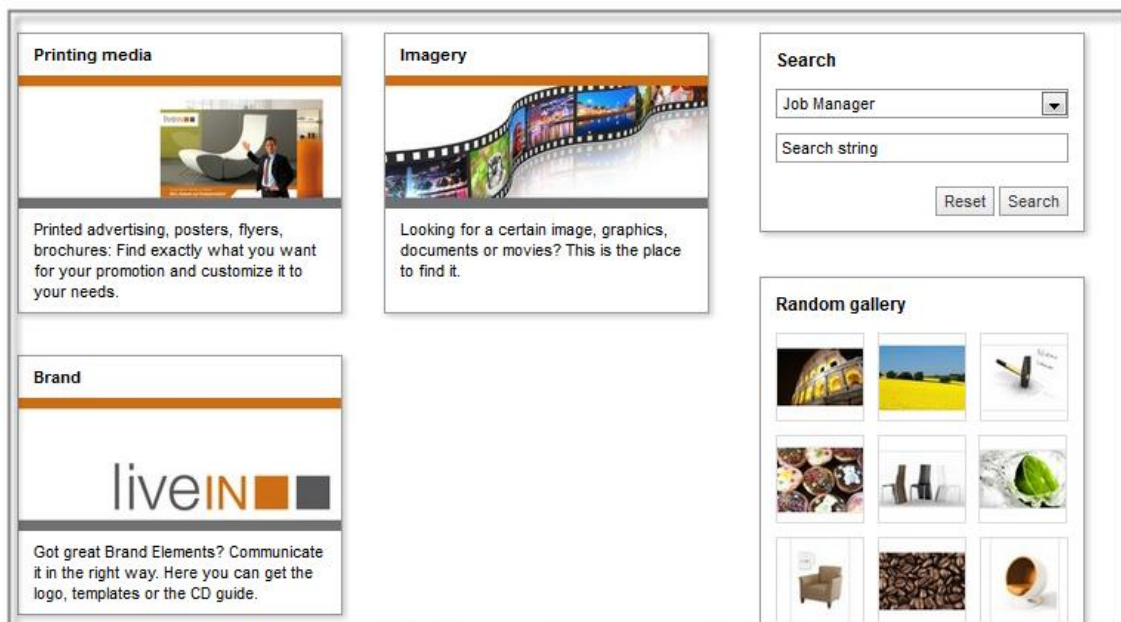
Printing media

liveIN

Printed advertising, posters, flyers, brochures: Find exactly what you want for your promotion and customize it to your needs.

Imagery

Looking for a certain image, graphics, documents or movies? This is the place to find it.

Search

Job Manager

Search string

Reset Search

Random gallery

Brand

liveIN

Got great Brand Elements? Communicate it in the right way. Here you can get the logo, templates or the CD guide.